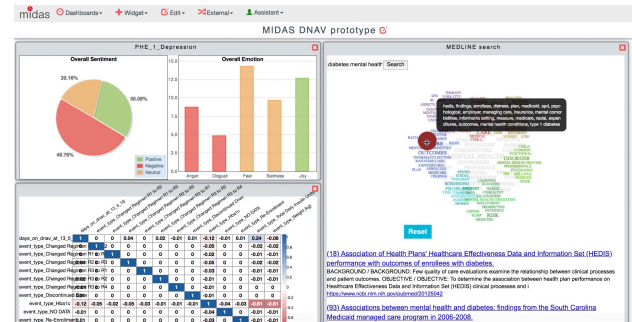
midas Dashboards Widget Edit External Assistant

MIDAS DNAV prototype

PHE_1_Depression

Overall Sentiment

20.16%

30.08%

49.76%

Positive
Negative
Neutral

Overall Emotion

15

12.5

10

7.5

5

2.5

0

Anger Disgust Fear Sadness Joy

MEDLINE search

diabetes mental health Search

heads, findings, enrollees, diabetes, plan, medicaid, spd, psychological, employee, managing care, insurance, mental comorbidities, informatics setting, measure, medicare, racial, expenditure, outcomes, mental health conditions, type 1 diabetes

OUTCOMES

DISORDER

Reset

(18) Association of Healthcare Plans' Healthcare Effectiveness Data and Information Set (HEDIS) performance with outcomes of enrollees with diabetes.

BACKGROUND / BACKGROUND: Few quality of care evaluations examine the relationship between clinical processes and patient outcomes. OBJECTIVE / OBJECTIVE: To determine the association between health plan performance on Healthcare Effectiveness Data and Information Set (HEDIS) clinical processes and i

https://www.ncbi.nlm.nih.gov/pubmed/20126042

(93) Associations between mental health and diabetes: findings from the South Carolina Medicaid managed care program in 2006-2008.

days_on_drav_at_13_5
event_type_Changed Regimen
event_type_Changed Regimen
event_type_Changed Regimen
event_type_Changed Regimen
event_type_Changed Regimen
event_type_Changed Regimen
event_type_Changed Regimen
event_type_Discontinued
event_type_NO DATA
event_type_Re-Enrollment

-0.12 -0.09 -0.02 -0.05 -0.03 -0.01 -0.01 -0.01 1 -0.04 -0.03 -0.01 -0.01